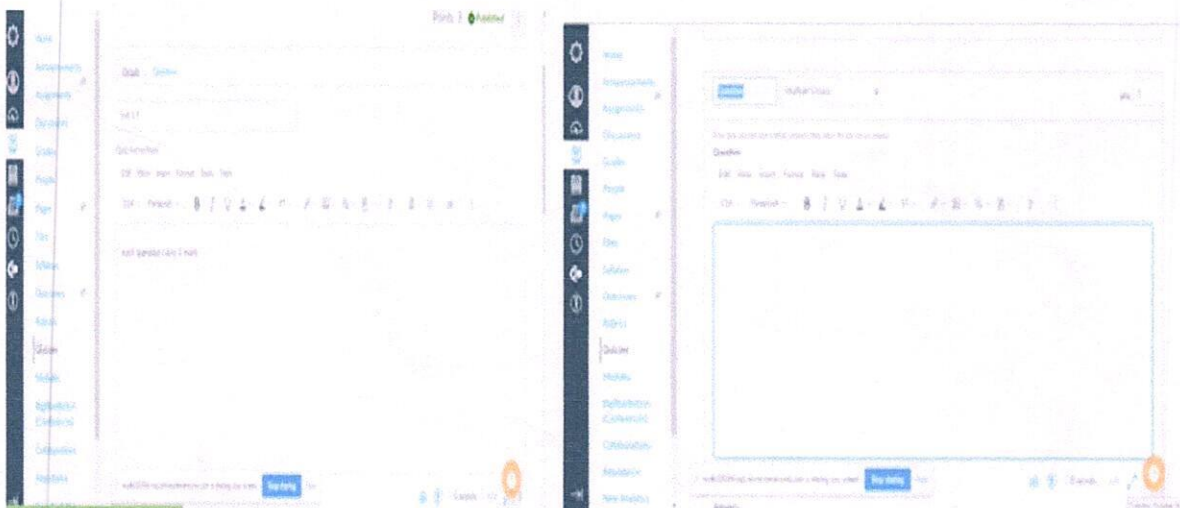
Home
Announcements
Assignments
Discussions
Grades
People
Pages
Files
Syllabus
Outcomes
Rubrics
Quizzes
Modules
BigBlueButton (Conferences)
Collaborations
Attendance

Points 0 Published

Details Questions

Quiz Instructions:
Edit View Insert Format Tools Table

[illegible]

Stop sharing

Home
Announcements
Assignments
Discussions
Grades
People
Pages
Files
Syllabus
Outcomes
Rubrics
Quizzes
Modules
BigBlueButton (Conferences)
Collaborations
Attendance
New Analytics

Question Multiple Choice pts: 1

Question:
Edit View Insert Format Tools Table

Stop sharing